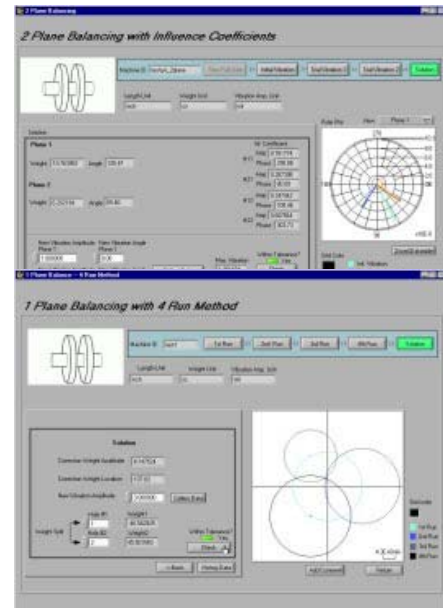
2 Plane Balancing

2 Plane Balancing with Influence Coefficients

Machine ID TestApt_2plane

Initial Vibration

Trial Vibration 1

Trial Vibration 2

Solution

Length Unit

Weight Unit

Vibration Amp. Unit

inch

oz

mil

Solution

Plane 1

Weight 13.763983 Angle 339.87

Plane 2

Weight 5.292744 Angle 99.80

Inf. Coefficient

Polar Plot

Plane 1

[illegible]

Within Tolerance?

Zoom/Expanded

1 Plane Balance - 4 Run Method

1 Plane Balancing with 4 Run Method

Machine ID test1

1st Run

2nd Run

3rd Run

4th Run

Solution

Length Unit

Weight Unit

Vibration Amp. Unit

inch

oz

mil

Solution

Correction Weight Amplitude 0.147528

Correction Weight Location 137.60

New Vibration Amplitude 0.000000

Collect Data

Weight Split

Hole #1

Hole #2

Weight1

Weight2

Within Tolerance?

Yes

Check

< Back

Startup Data

Add Cursor

Return

Data Color

1st Run

2nd Run

3rd Run

4th Run